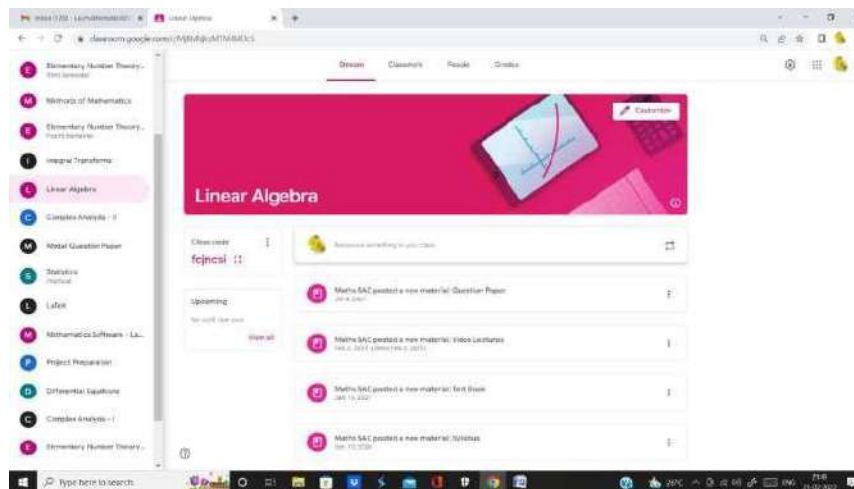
Linear Algebra

classroom.google.com/c/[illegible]

Elementary Number Theory
First Semester

Methods of Mathematics

Elementary Number Theory
Fourth Semester

Integral Transforms

Linear Algebra

Complex Analysis - II

Model Question Paper

Statistics

LaTeX

Mathematics Software - La...

Project Preparation

Differential Equations

Complex Analysis - I

Elementary Number Theory

Stream Classwork People Grades

Customize

Linear Algebra

Class code
fcjncsi

Upcoming
No work due soon
View all

Announce something to your class

Maths SAC posted a new material: Question Paper

Maths SAC posted a new material: Video Lectures

Maths SAC posted a new material: Text Book

Maths SAC posted a new material: Syllabus

Type here to search